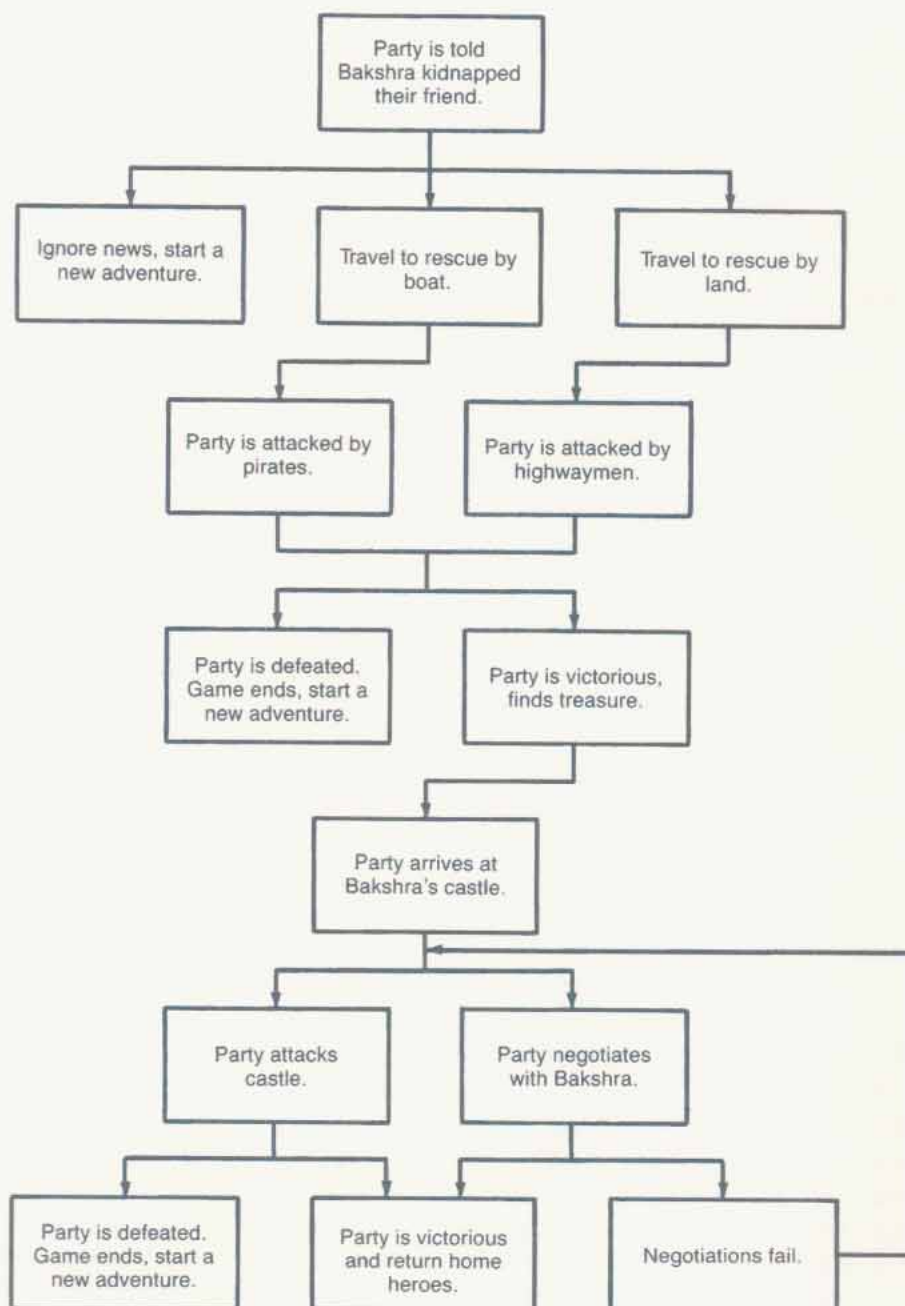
Party is told Bakshra kidnapped their friend.

Ignore news, start a new adventure.

Travel to rescue by boat.

Travel to rescue by land.

Party is attacked by pirates.

Party is attacked by highwaymen.

Party is defeated. Game ends, start a new adventure.

Party is victorious, finds treasure.

Party arrives at Bakshra's castle.

Party attacks castle.

Party negotiates with Bakshra.

Party is defeated. Game ends, start a new adventure.

Party is victorious and return home heroes.

Negotiations fail.